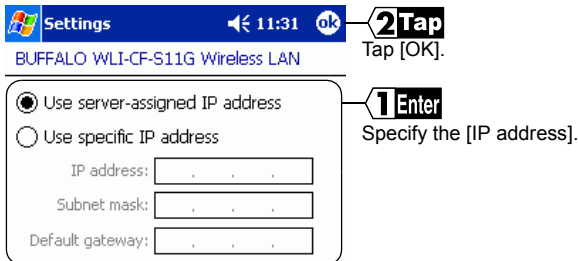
Settings 11:31 ok

BUFFALO WLI-CF-S11G Wireless LAN

Use server-assigned IP address

Use specific IP address

IP address: . . .

Subnet mask: . . .

Default gateway: . . .

2 Tap
Tap [OK].

1 Enter
Specify the [IP address].